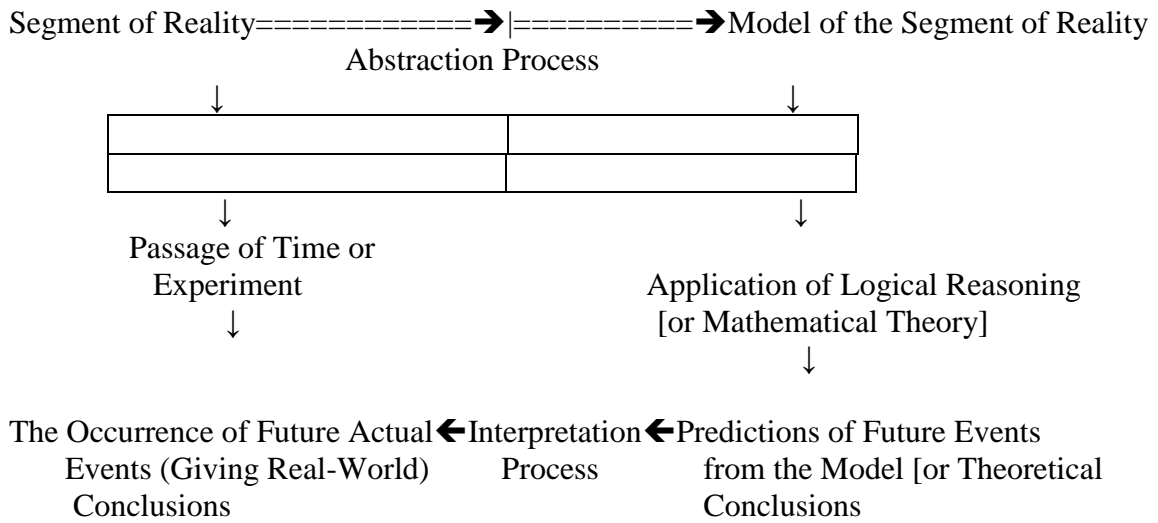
Segment of Reality============➔|==========➔Model of the Segment of Reality

Abstraction Process

↓ ↓

|  |  |
|---|---|
|  |  |
|  |  |

↓ ↓

Passage of Time or Experiment

↓

Application of Logical Reasoning [or Mathematical Theory]

↓

The Occurrence of Future Actual Events (Giving Real-World) Conclusions ←Interpretation Process ←Predictions of Future Events from the Model [or Theoretical Conclusions